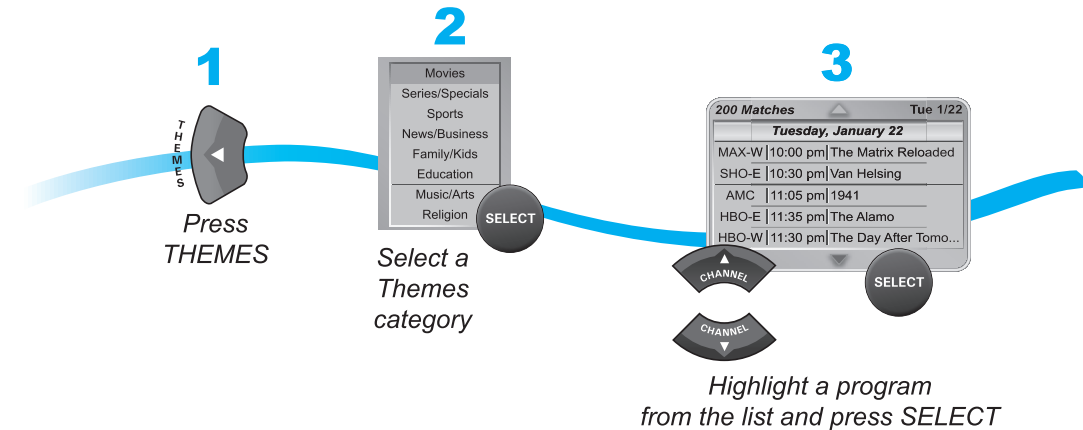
1

THEMES

Press THEMES

2

Movies
Series/Specials
Sports
News/Business
Family/Kids
Education
Music/Arts
Religion

SELECT

Select a Themes category

3

200 Matches Tue 1/22

Tuesday, January 22

| | | |
|---|---|---|
| MAX-W | 10:00 pm | The Matrix Reloaded |
| SHO-E | 10:30 pm | Van Helsing |
| AMC | 11:05 pm | 1941 |
| HBO-E | 11:35 pm | The Alamo |
| HBO-W | 11:30 pm | The Day After Tomo... |

CHANNEL

CHANNEL

SELECT

Highlight a program from the list and press SELECT